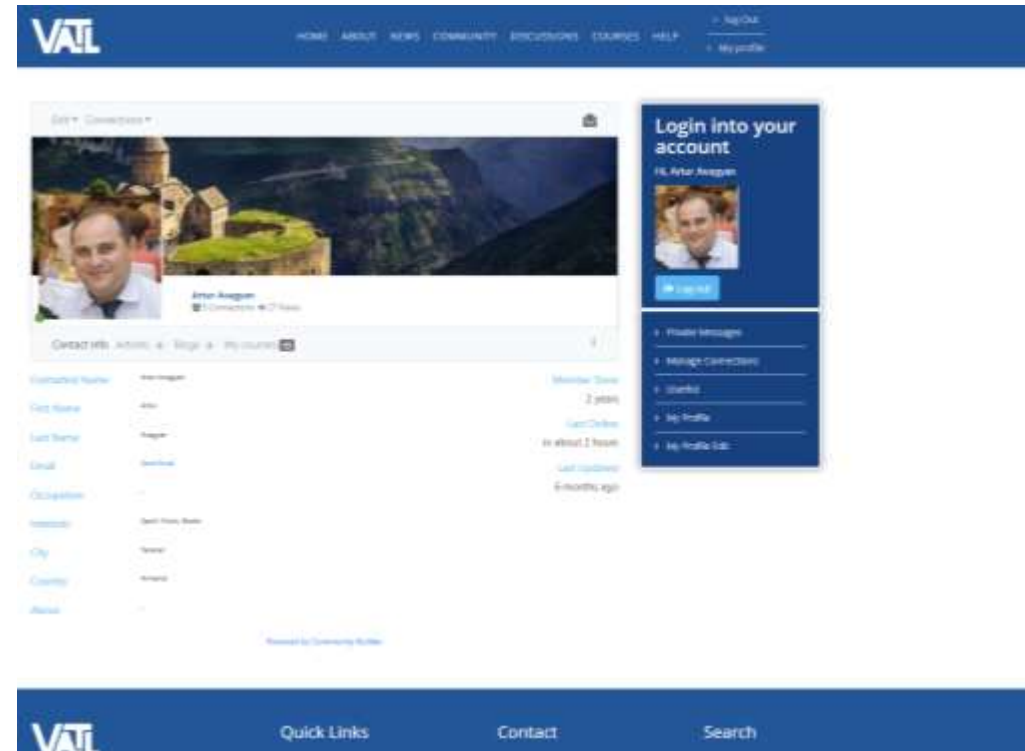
VATL

HOME ABOUT NEWS COMMUNITY DISCUSSIONS COURSES HELP

Log Out

My profile

Edit Connections

Artur Avagyan
1 Connection 27 Views

Contact Info Activity Blogs My courses

Contacted Name Artur Avagyan
First Name Artur
Last Name Avagyan
Email Send Email
Occupation -
Interests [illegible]
City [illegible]
Country Armenia
About -

Member Since
2 years
Last Online
in about 2 hours
Last Updated
6 months ago

Powered by Community Builder

Login into your account

Hi, Artur Avagyan

Log out

Private Messages
Manage Connections
Userlist
My Profile
My Profile Edit

VATL

Quick Links

Contact

Search